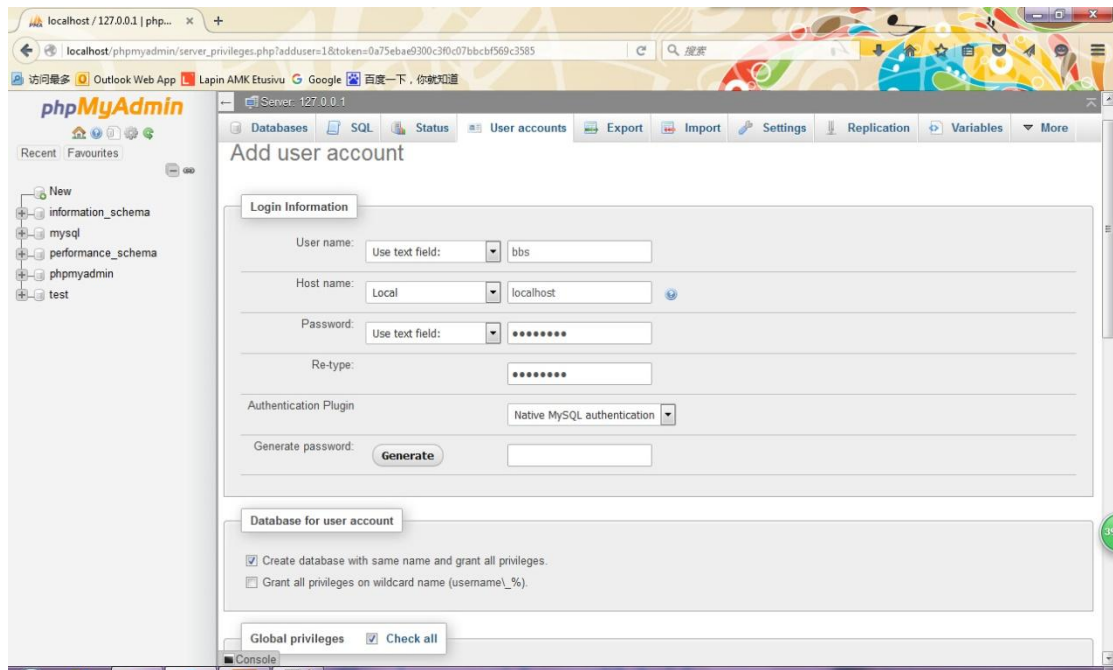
localhost / 127.0.0.1 | php... ×

localhost/phpmyadmin/server_privileges.php?adduser=1&token=0a75ebae9300c3f0c07bbcbf569c3585

搜索

访问最多 Outlook Web App Lapin AMK Etusivu Google 百度一下，你就知道

phpMyAdmin

Recent Favourites

New
information_schema
mysql
performance_schema
phpmyadmin
test

Server: 127.0.0.1

Databases SQL Status User accounts Export Import Settings Replication Variables More

Add user account

Login Information

User name: Use text field: bbs

Host name: Local localhost

Password: Use text field: ••••••••

Re-type: ••••••••

Authentication Plugin Native MySQL authentication

Generate password: Generate

Database for user account

Create database with same name and grant all privileges.

Grant all privileges on wildcard name (username\_%).

Global privileges Check all

Console